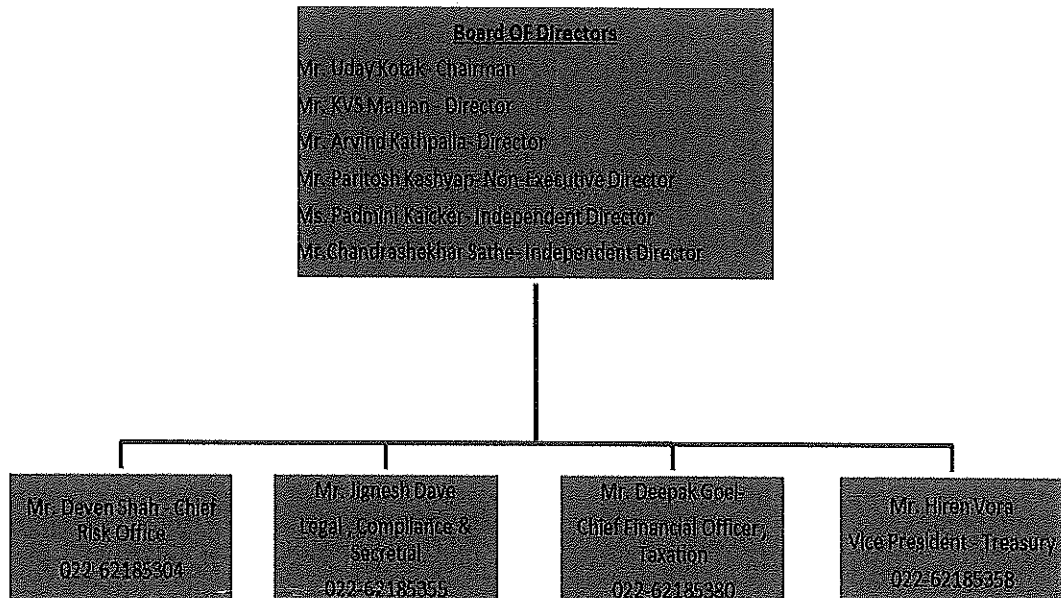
Board OF Directors

Mr. Uday Kotak- Chairman

Mr. KVS Manian - Director

Mr. Arvind Kathpalia- Director

Mr. Paritosh Kashyap- Non-Executive Director

Ms. Padmini Kaicker - Independent Director

Mr. Chandrashekhar Sathe- Independent Director

Mr. Deven Shah - Chief Risk Office
022-62185304

Mr. Jignesh Dave
Legal , Compliance & Secretrial
022-62185355

Mr. Deepak Goel-
Chief Financial Officer, Taxation
022-62185380

Mr. Hiren Vora
Vice President - Treasury
022-62185358